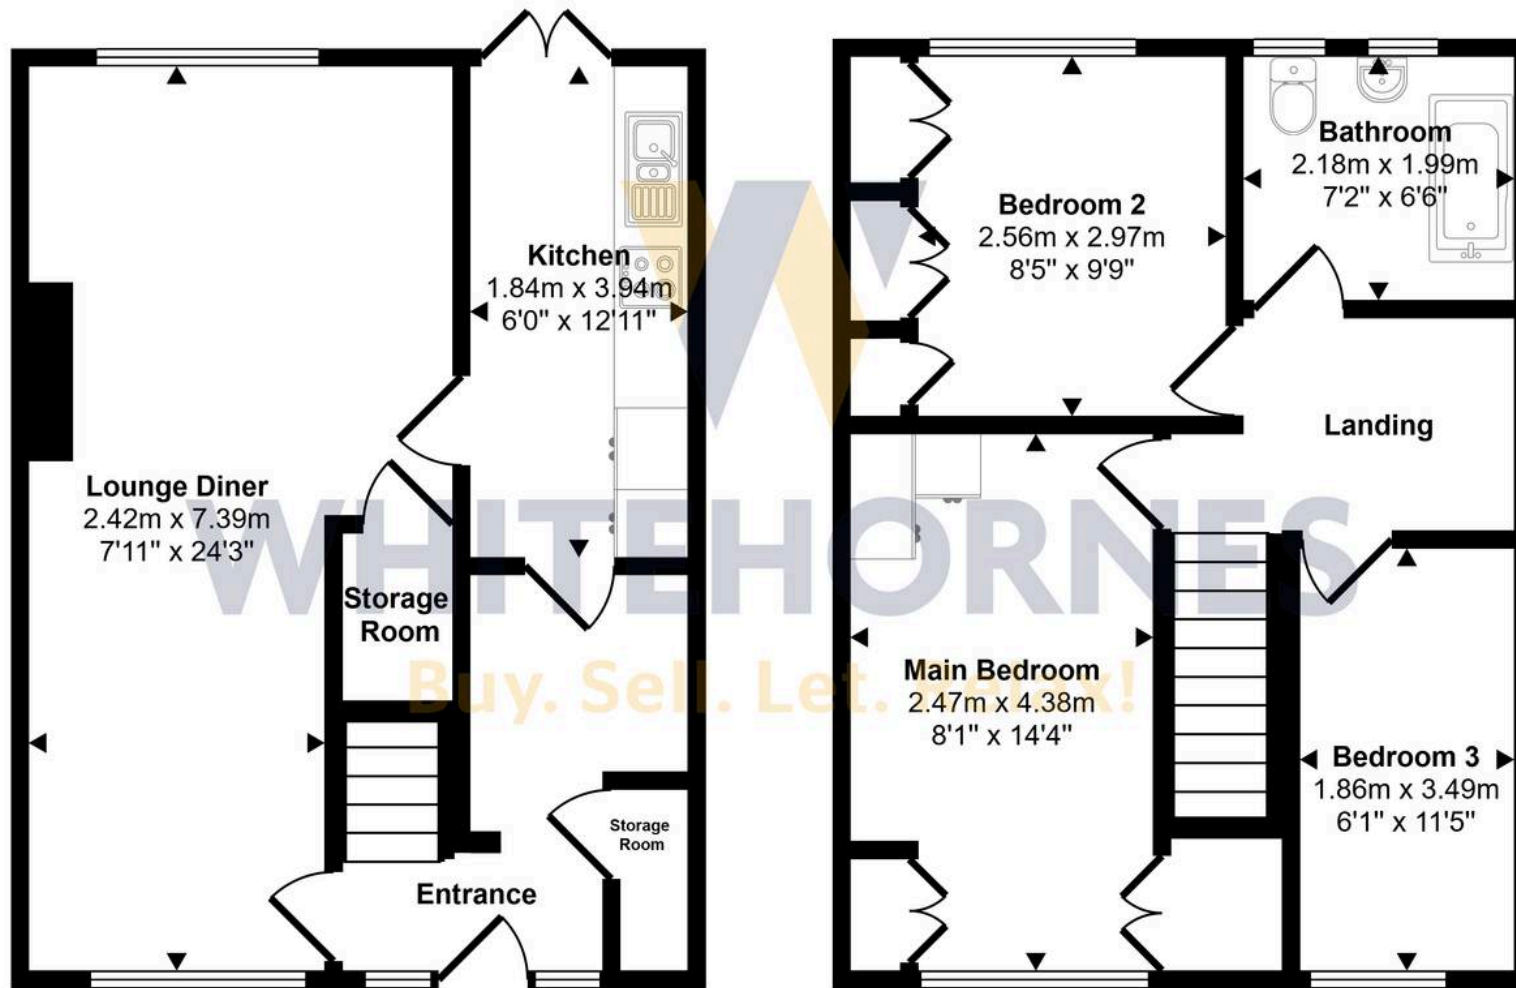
Kitchen
1.84m x 3.94m
6'0" x 12'11"

Lounge Diner
2.42m x 7.39m
7'11" x 24'3"

Storage Room

Storage Room

Entrance

Bedroom 2
2.56m x 2.97m
8'5" x 9'9"

Bathroom
2.18m x 1.99m
7'2" x 6'6"

Landing

Main Bedroom
2.47m x 4.38m
8'1" x 14'4"

Bedroom 3
1.86m x 3.49m
6'1" x 11'5"

WHITEHORNES
Buy. Sell. Let. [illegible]